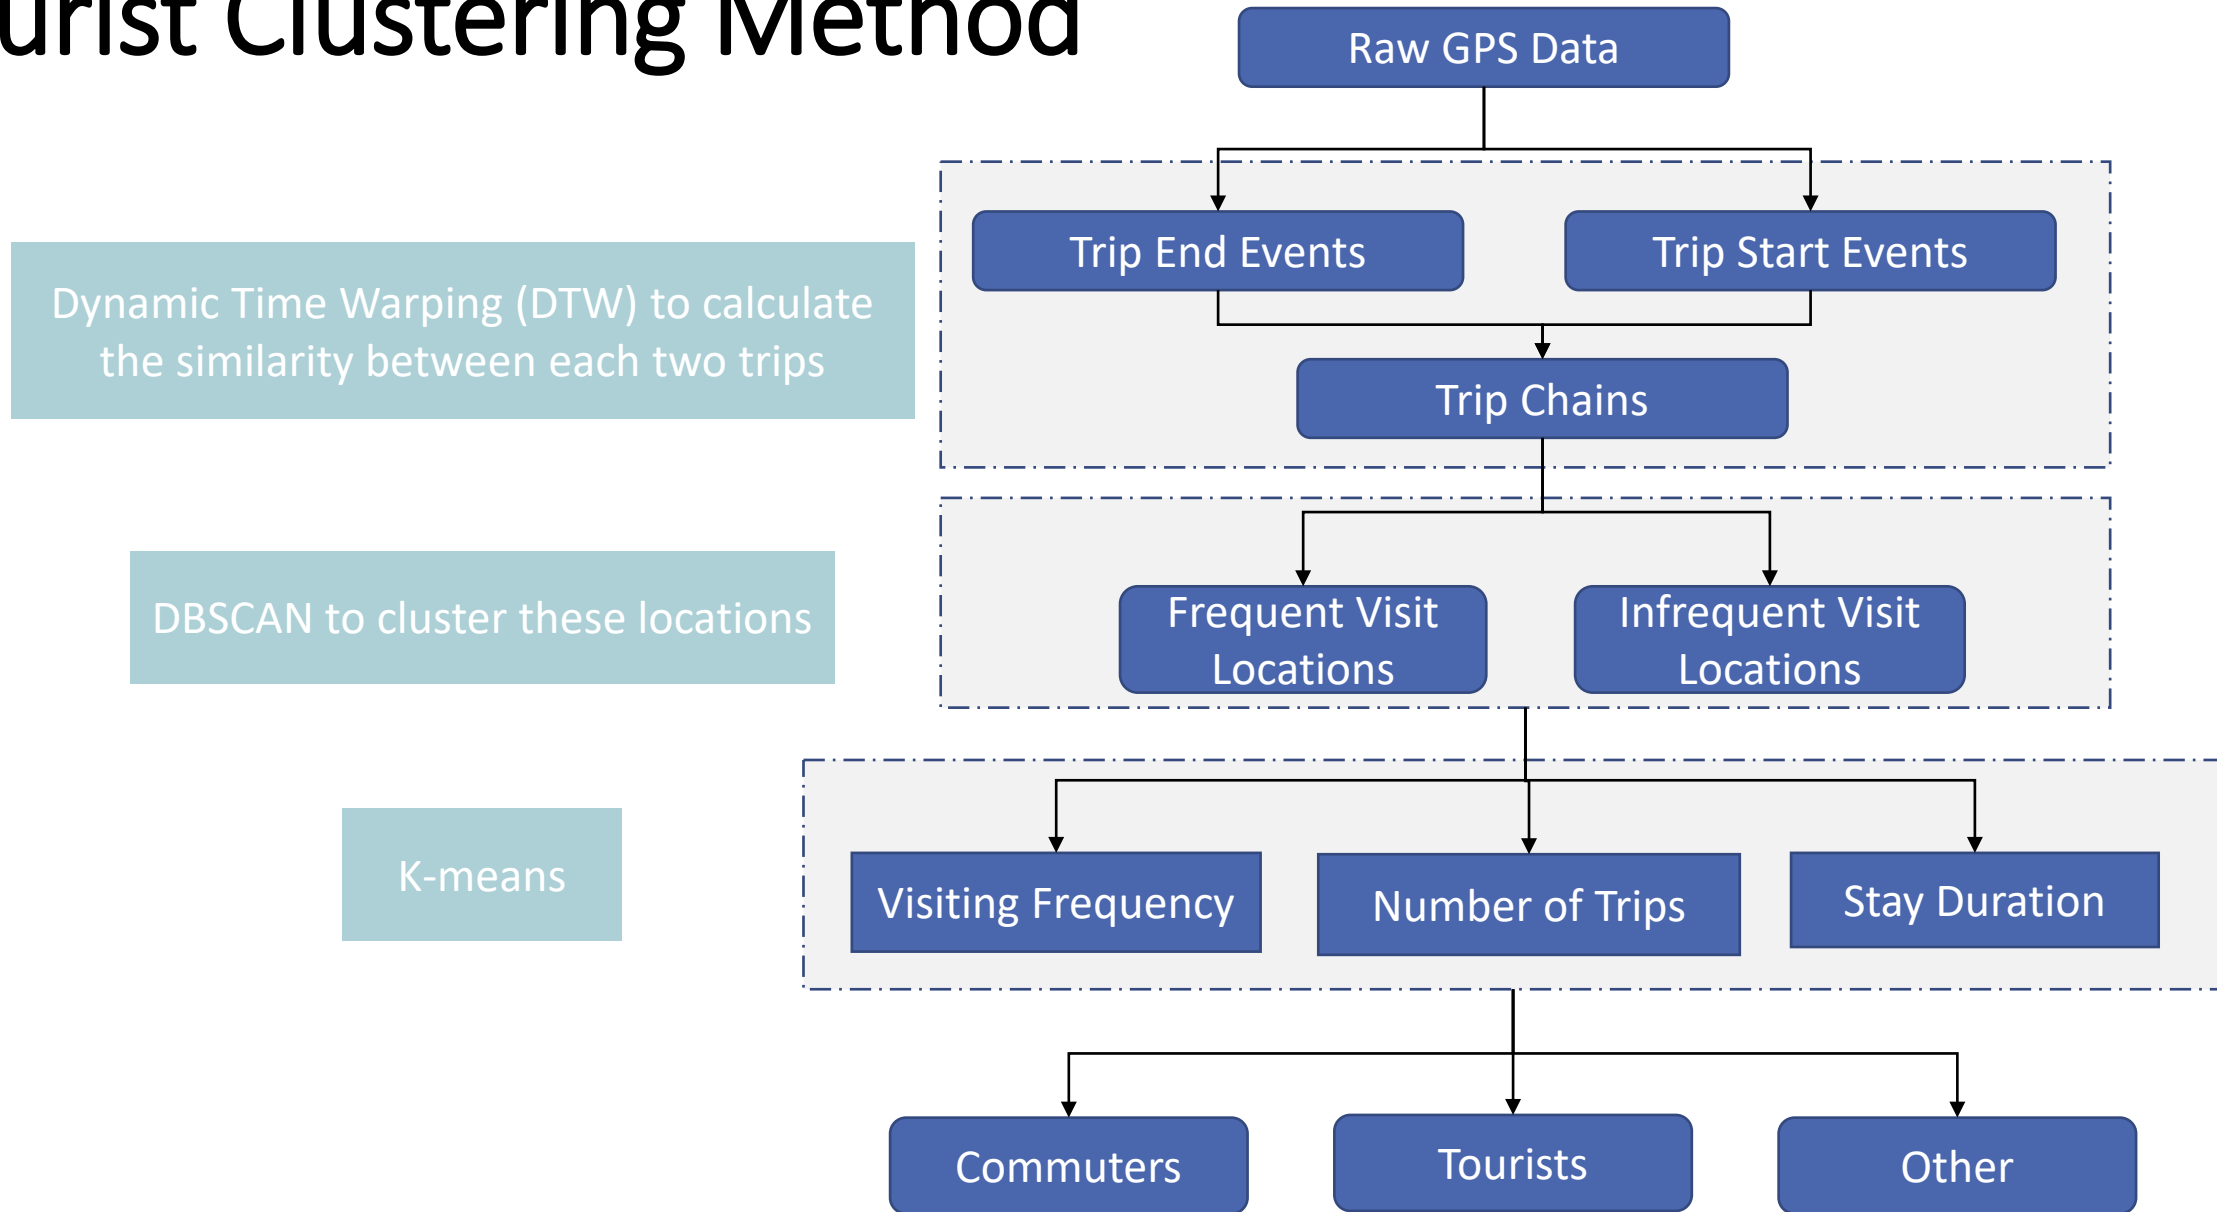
urist Clustering Method

Raw GPS Data

Trip End Events

Trip Start Events

Dynamic Time Warping (DTW) to calculate the similarity between each two trips

Trip Chains

DBSCAN to cluster these locations

Frequent Visit Locations

Infrequent Visit Locations

K-means

Visiting Frequency

Number of Trips

Stay Duration

Commuters

Tourists

Other